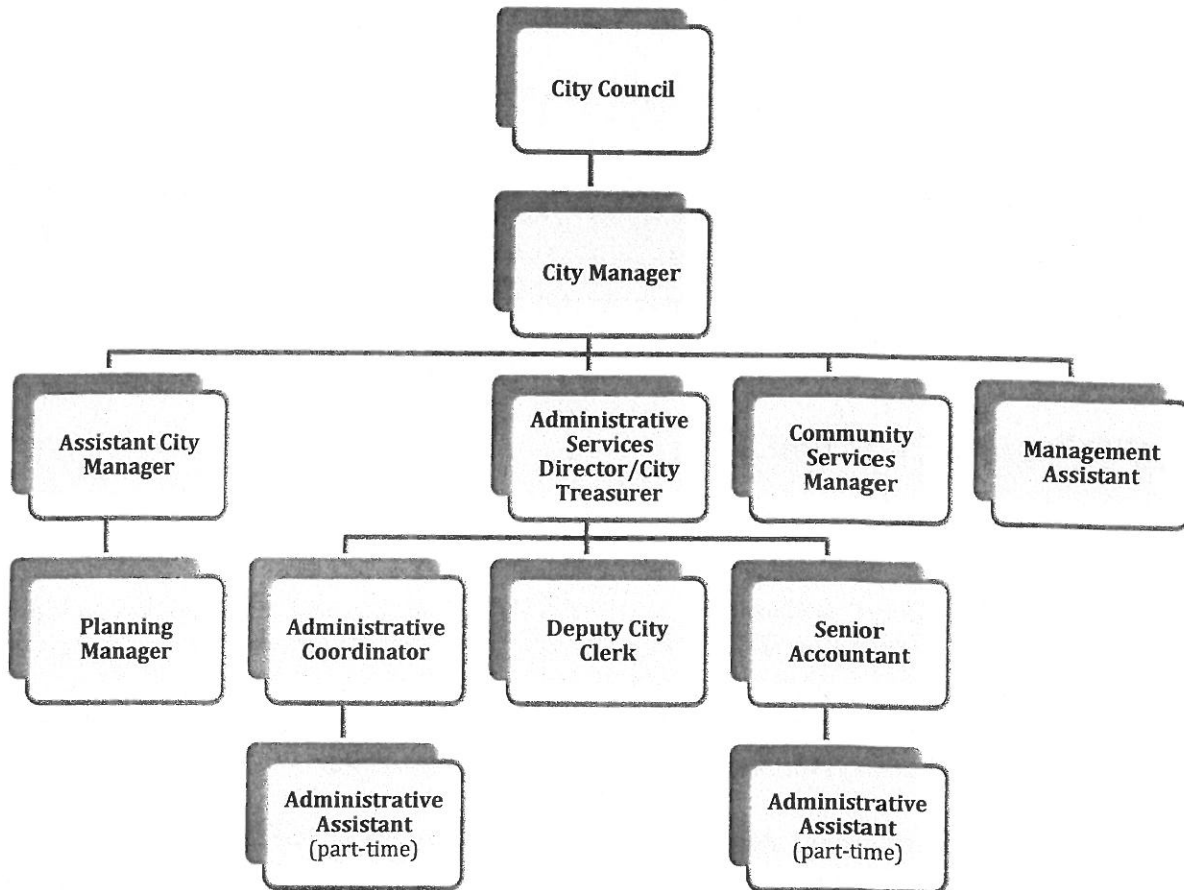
City Council

City Manager

Assistant City Manager

Administrative Services Director/City Treasurer

Community Services Manager

Management Assistant

Planning Manager

Administrative Coordinator

Deputy City Clerk

Senior Accountant

Administrative Assistant (part-time)

Administrative Assistant (part-time)